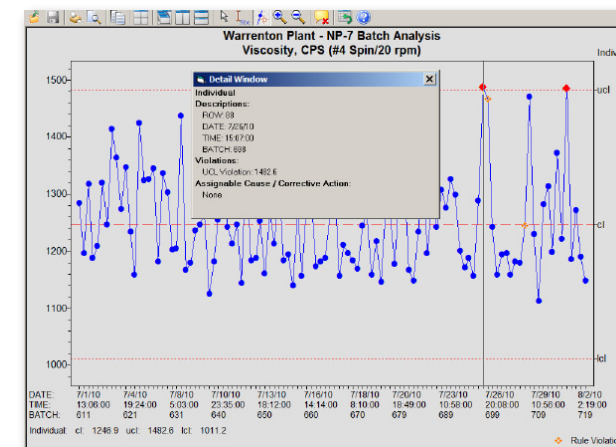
Warrenton Plant - NP-7 Batch Analysis
Viscosity, CPS (#4 Spin/20 rpm)

Indivi

1500
1400
1300
1200
1100
1000

ucl
cl
lcl

Detail Window
Individual
Descriptions:
ROW: 88
DATE: 7/26/10
TIME: 15:07:00
BATCH: 688
Violations:
UCL Violation: 1482.6
Assignable Cause / Corrective Action:
None

| DATE: | 7/1/10 | 7/4/10 | 7/8/10 | 7/10/10 | 7/13/10 | 7/16/10 | 7/18/10 | 7/20/10 | 7/23/10 | 7/26/10 | 7/29/10 | 8/2/10 |
|---|---|---|---|---|---|---|---|---|---|---|---|---|
| TIME: | 13:06:00 | 19:24:00 | 5:03:00 | 23:35:00 | 18:12:00 | 14:14:00 | 8:10:00 | 18:49:00 | 10:58:00 | 20:08:00 | 10:56:00 | 2:19:00 |
| BATCH: | 611 | 621 | 631 | 640 | 650 | 660 | 670 | 679 | 689 | 699 | 709 | 719 |

Individual: cl: 1246.9 ucl: 1482.6 lcl: 1011.2

Rule Violatio